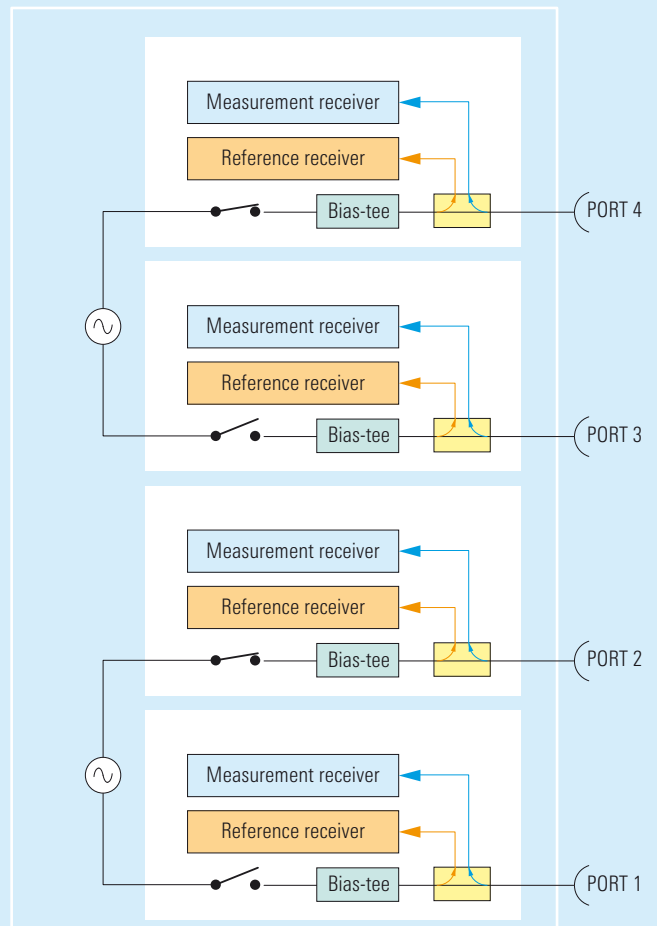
Measurement receiver
Reference receiver
Bias-tee
PORT 4

Measurement receiver
Reference receiver
Bias-tee
PORT 3

Measurement receiver
Reference receiver
Bias-tee
PORT 2

Measurement receiver
Reference receiver
Bias-tee
PORT 1